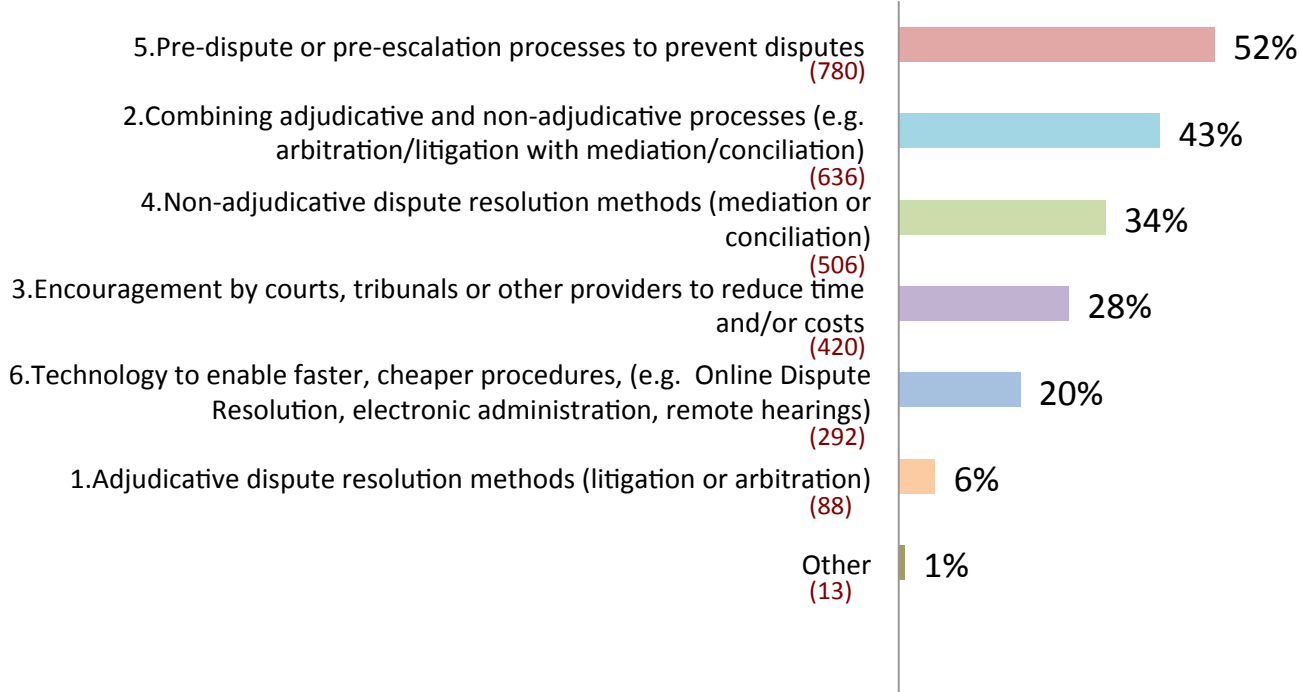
5.Pre-dispute or pre-escalation processes to prevent disputes
(780)
52%

2.Combining adjudicative and non-adjudicative processes (e.g. arbitration/litigation with mediation/conciliation)
(636)
43%

4.Non-adjudicative dispute resolution methods (mediation or conciliation)
(506)
34%

3.Encouragement by courts, tribunals or other providers to reduce time and/or costs
(420)
28%

6.Technology to enable faster, cheaper procedures, (e.g. Online Dispute Resolution, electronic administration, remote hearings)
(292)
20%

1.Adjudicative dispute resolution methods (litigation or arbitration)
(88)
6%

Other
(13)
1%